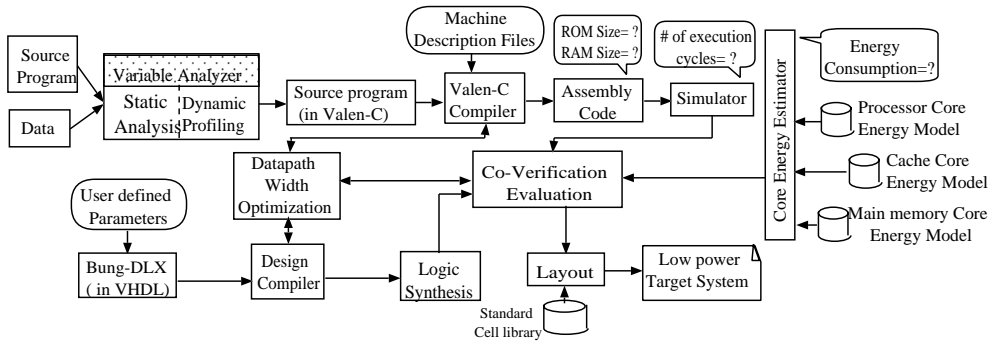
Source Program

Data

Variable Analyzer

Static Analysis

Dynamic Profiling

Source program (in Valen-C)

Machine Description Files

Valen-C Compiler

ROM Size= ? RAM Size= ?

Assembly Code

# of execution cycles= ?

Simulator

Energy Consumption=?

Core Energy Estimator

Processor Core Energy Model

Cache Core Energy Model

Main memory Core Energy Model

Datapath Width Optimization

Co-Verification Evaluation

User defined Parameters

Bung-DLX ( in VHDL)

Design Compiler

Logic Synthesis

Layout

Low power Target System

Standard Cell library